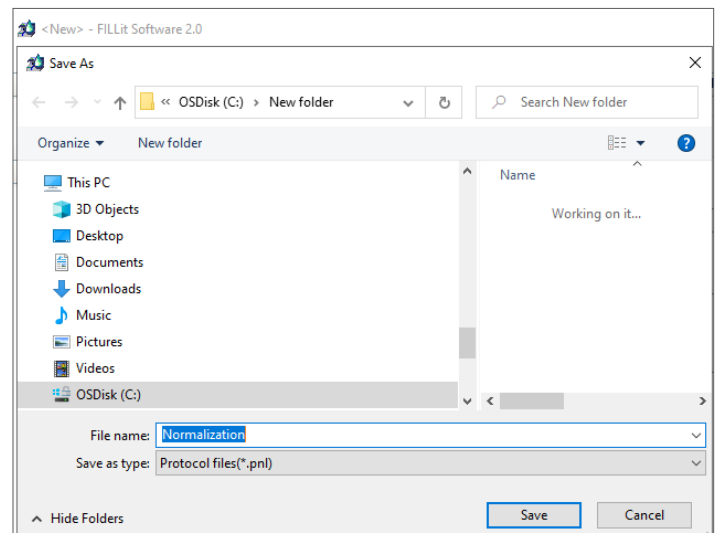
<New> - FILLit Software 2.0

Save As

« OSDisk (C:) › New folder

Search New folder

Organize ▾ New folder

This PC
3D Objects
Desktop
Documents
Downloads
Music
Pictures
Videos
OSDisk (C:)

Name

Working on it...

File name: Normalization

Save as type: Protocol files(*.pnl)

Hide Folders

Save Cancel